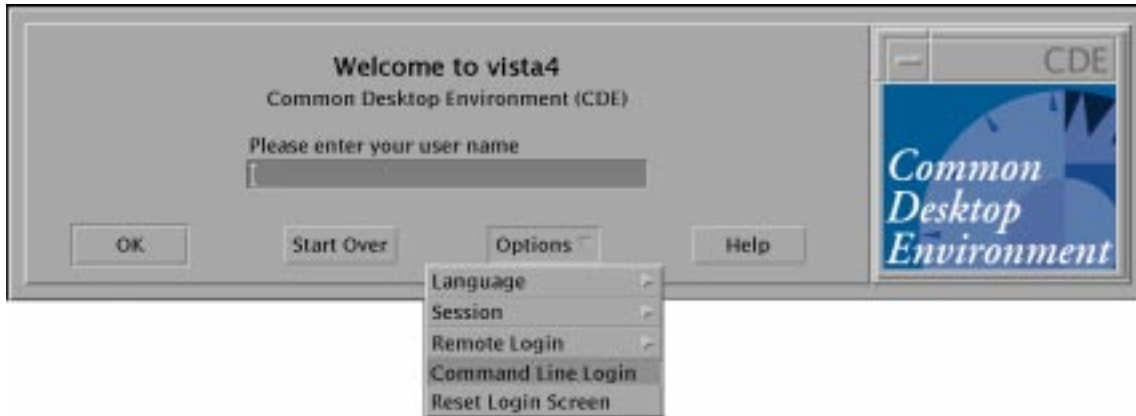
Welcome to vista4
Common Desktop Environment (CDE)

Please enter your user name

OK
Start Over
Options
Help

Language
Session
Remote Login
Command Line Login
Reset Login Screen

CDE
Common Desktop Environment